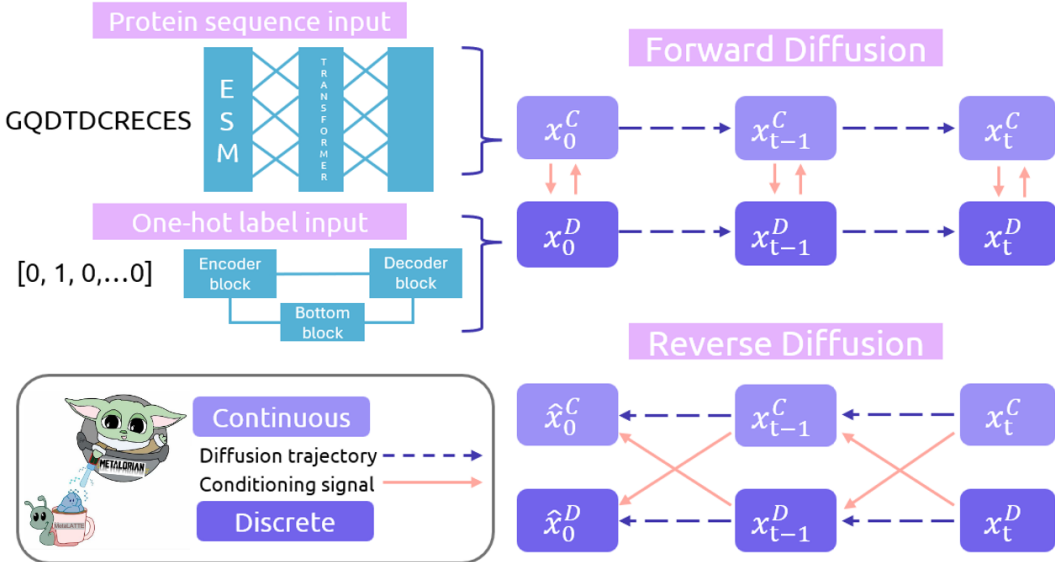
Protein sequence input

GQDTDCRECES

E S M

TRANSFORMER

One-hot label input

[0, 1, 0,…0]

Encoder block

Decoder block

Bottom block

Forward Diffusion

$x_0^C$ $x_{t-1}^C$ $x_t^C$

$x_0^D$ $x_{t-1}^D$ $x_t^D$

Reverse Diffusion

$\hat{x}_0^C$ $x_{t-1}^C$ $x_t^C$

$\hat{x}_0^D$ $x_{t-1}^D$ $x_t^D$

METALORIAN

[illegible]

Continuous

Diffusion trajectory

Conditioning signal

Discrete